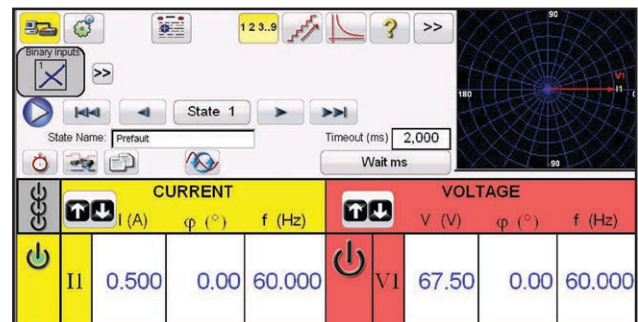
123..9 ? >>

Binary Inputs
1

>>

State 1

State Name: Prefault

Timeout (ms) 2,000

Wait ms

90
180
V1
I1
-90

CURRENT
I (A) φ (°) f (Hz)

VOLTAGE
V (V) φ (°) f (Hz)

| | CURRENT I (A) | φ (°) | f (Hz) | | VOLTAGE V (V) | φ (°) | f (Hz) |
|---|---|---|---|---|---|---|---|
| I1 | 0.500 | 0.00 | 60.000 | V1 | 67.50 | 0.00 | 60.000 |